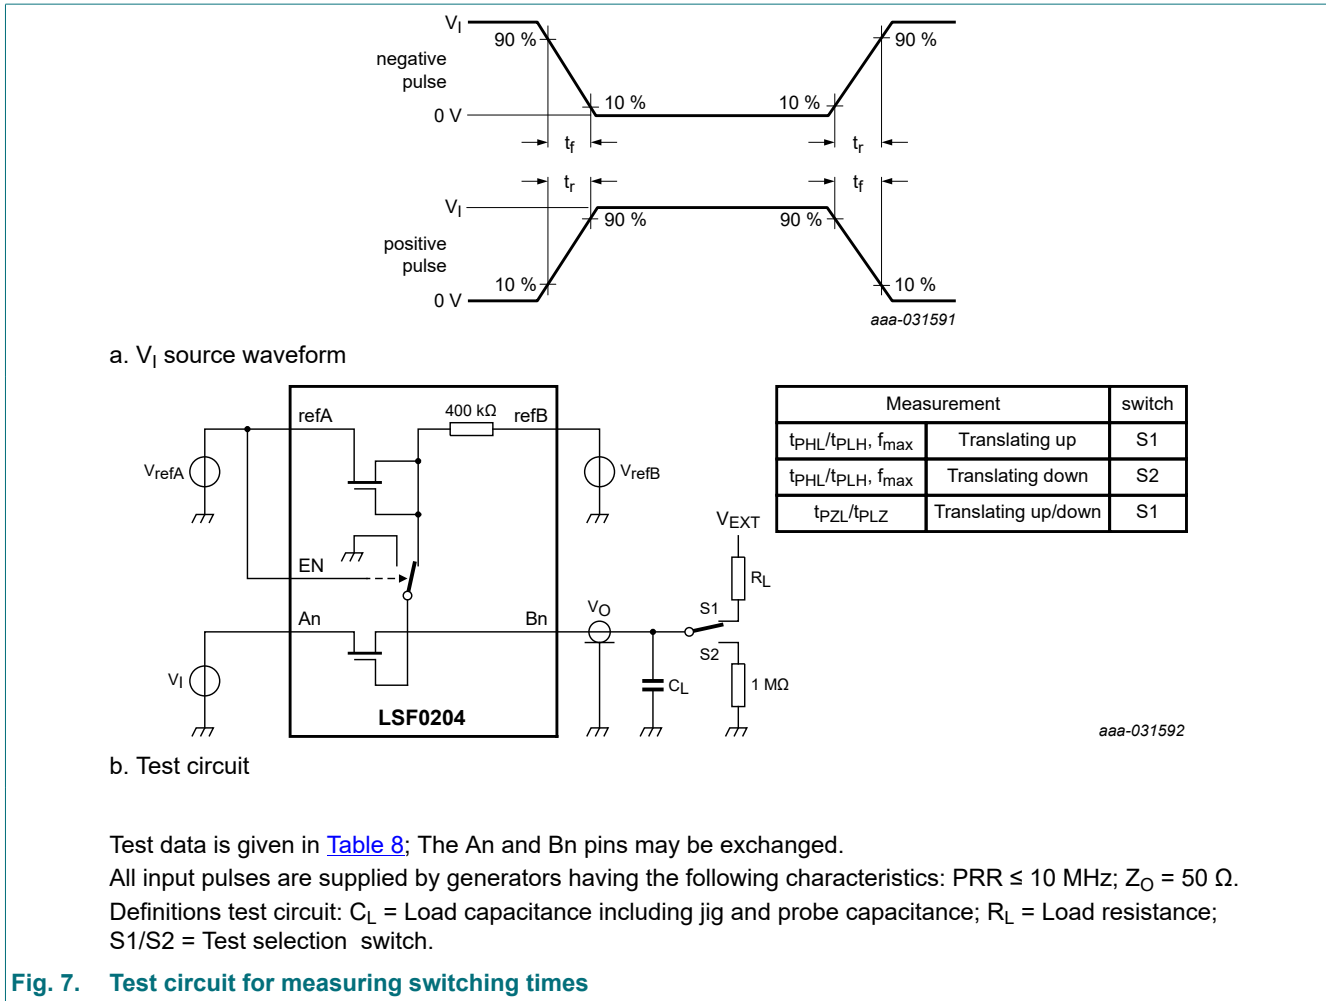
$V_I$
negative pulse
90 %
10 %
10 %
90 %
0 V
$t_f$
$t_r$
$t_r$
$t_f$
$V_I$
positive pulse
90 %
90 %
10 %
10 %
0 V
aaa-031591

a. $V_I$ source waveform

refA
400 kΩ
refB
$V_{refA}$
$V_{refB}$
EN
An
Bn
LSF0204
$V_I$
$V_O$
$V_{EXT}$
$R_L$
S1
S2
$C_L$
1 MΩ

| Measurement | | switch |
|---|---|---|
| $t_{PHL}/t_{PLH}$, $f_{max}$ | Translating up | S1 |
| $t_{PHL}/t_{PLH}$, $f_{max}$ | Translating down | S2 |
| $t_{PZL}/t_{PLZ}$ | Translating up/down | S1 |

aaa-031592

b. Test circuit

Test data is given in Table 8; The An and Bn pins may be exchanged.
All input pulses are supplied by generators having the following characteristics: PRR ≤ 10 MHz; $Z_O$ = 50 Ω.
Definitions test circuit: $C_L$ = Load capacitance including jig and probe capacitance; $R_L$ = Load resistance; S1/S2 = Test selection switch.

Fig. 7. Test circuit for measuring switching times